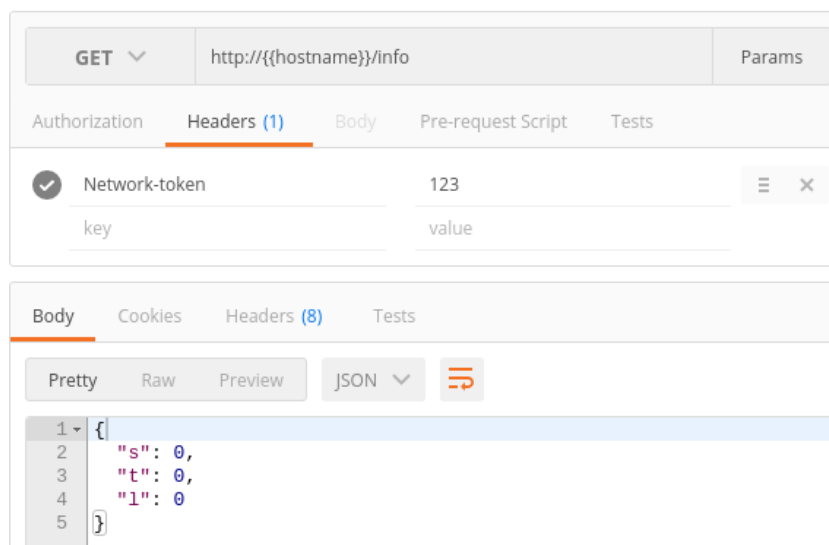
GET http://{{hostname}}/info Params

Authorization Headers (1) Body Pre-request Script Tests

Network-token 123

key value

Body Cookies Headers (8) Tests

Pretty Raw Preview JSON

1 {
2 "s": 0,
3 "t": 0,
4 "l": 0
5 }